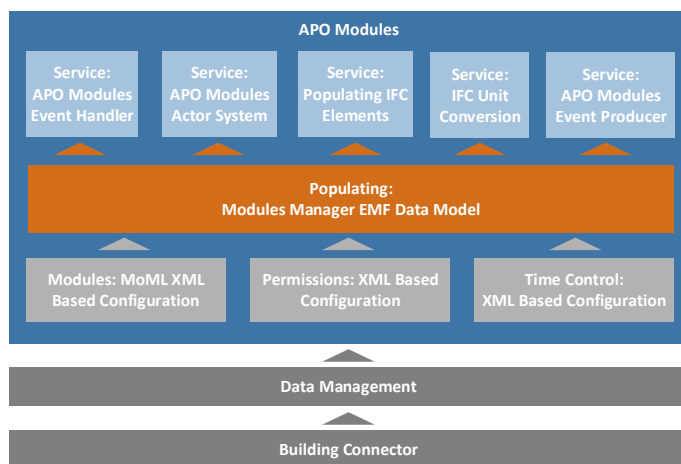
APO Modules

Service: APO Modules Event Handler

Service: APO Modules Actor System

Service: Populating IFC Elements

Service: IFC Unit Conversion

Service: APO Modules Event Producer

Populating: Modules Manager EMF Data Model

Modules: MoML XML Based Configuration

Permissions: XML Based Configuration

Time Control: XML Based Configuration

Data Management

Building Connector